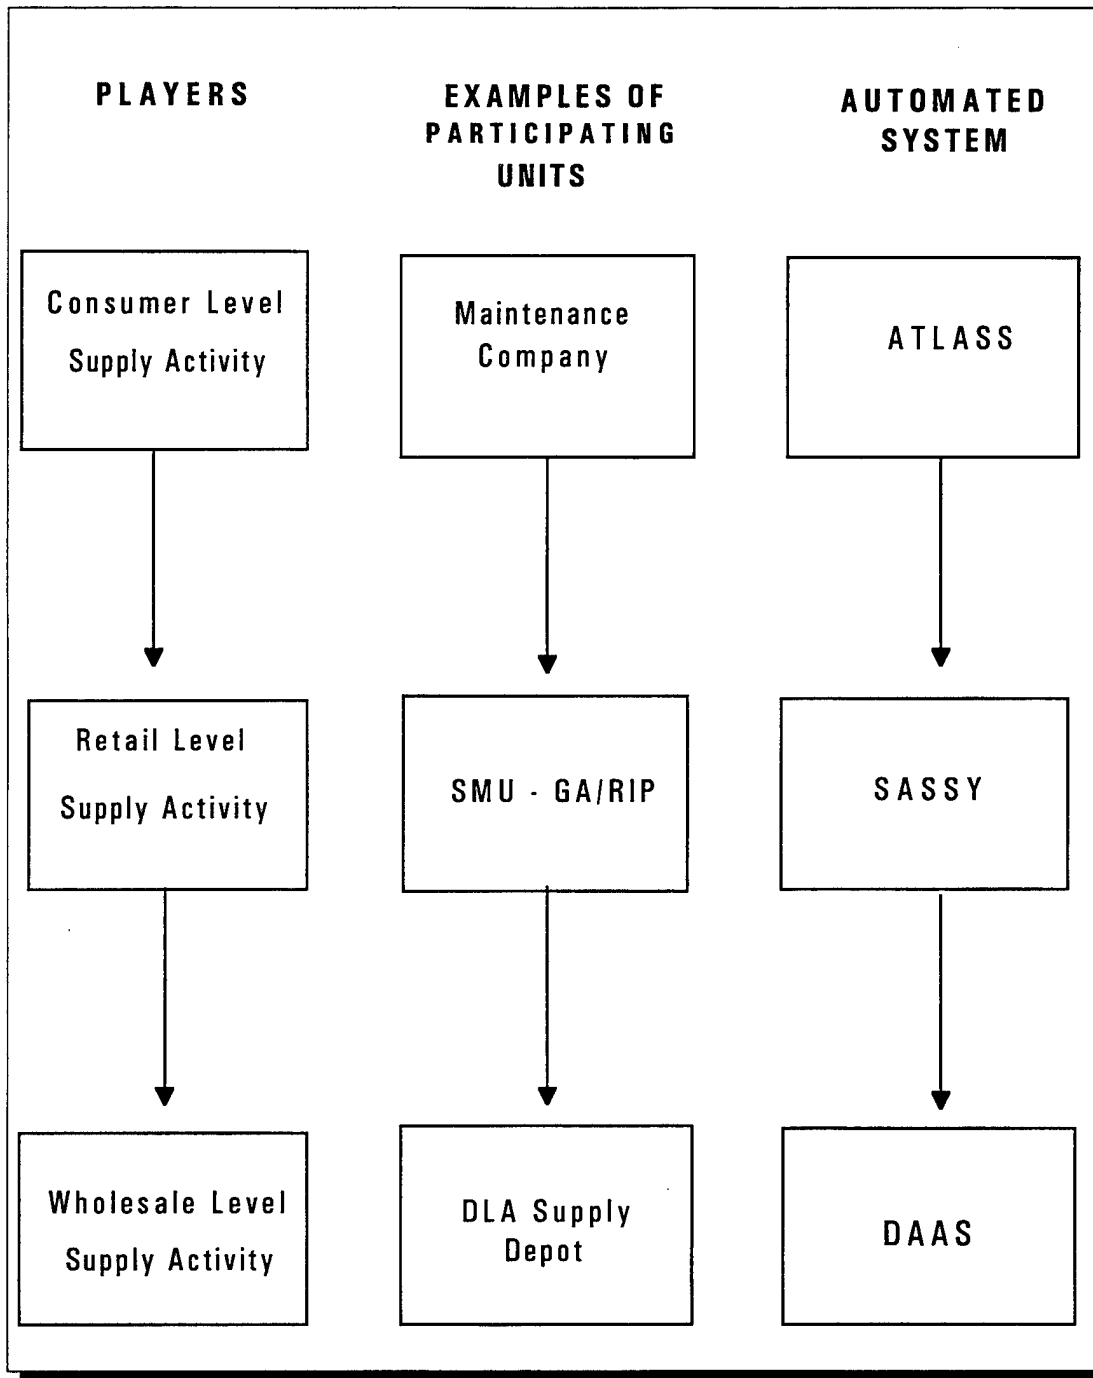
PLAYERS

EXAMPLES OF PARTICIPATING UNITS

AUTOMATED SYSTEM

Consumer Level Supply Activity

Maintenance Company

ATLASS

Retail Level Supply Activity

SMU - GA/RIP

SASSY

Wholesale Level Supply Activity

DLA Supply Depot

DAAS